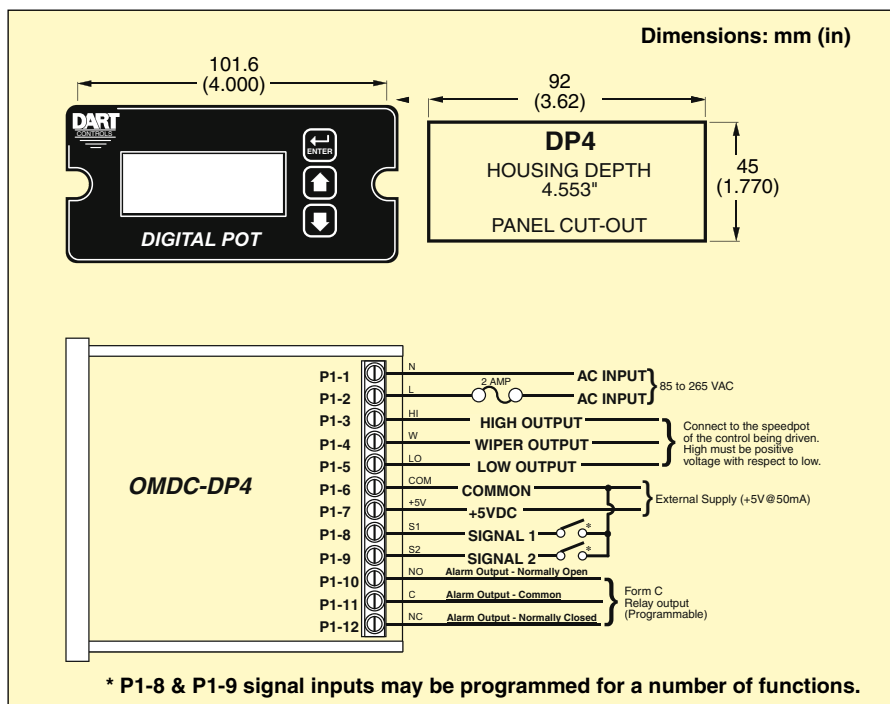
Dimensions: mm (in)

101.6
(4.000)

DART
CONTROLS

ENTER

DIGITAL POT

92
(3.62)

DP4
HOUSING DEPTH
4.553"

PANEL CUT-OUT

45
(1.770)

OMDC-DP4

| | | | |
|---|---|---|---|
| P1-1 | N | AC INPUT | 85 to 265 VAC |
| P1-2 | L | 2 AMP AC INPUT | |
| P1-3 | HI | HIGH OUTPUT | Connect to the speedpot of the control being driven. High must be positive voltage with respect to low. |
| P1-4 | W | WIPER OUTPUT | |
| P1-5 | LO | LOW OUTPUT | |
| P1-6 | COM | COMMON | External Supply (+5V@50mA) |
| P1-7 | +5V | +5VDC | |
| P1-8 | S1 | SIGNAL 1 * | |
| P1-9 | S2 | SIGNAL 2 * | |
| P1-10 | NO | Alarm Output - Normally Open | Form C Relay output (Programmable) |
| P1-11 | C | Alarm Output - Common | |
| P1-12 | NC | Alarm Output - Normally Closed | |

* P1-8 & P1-9 signal inputs may be programmed for a number of functions.